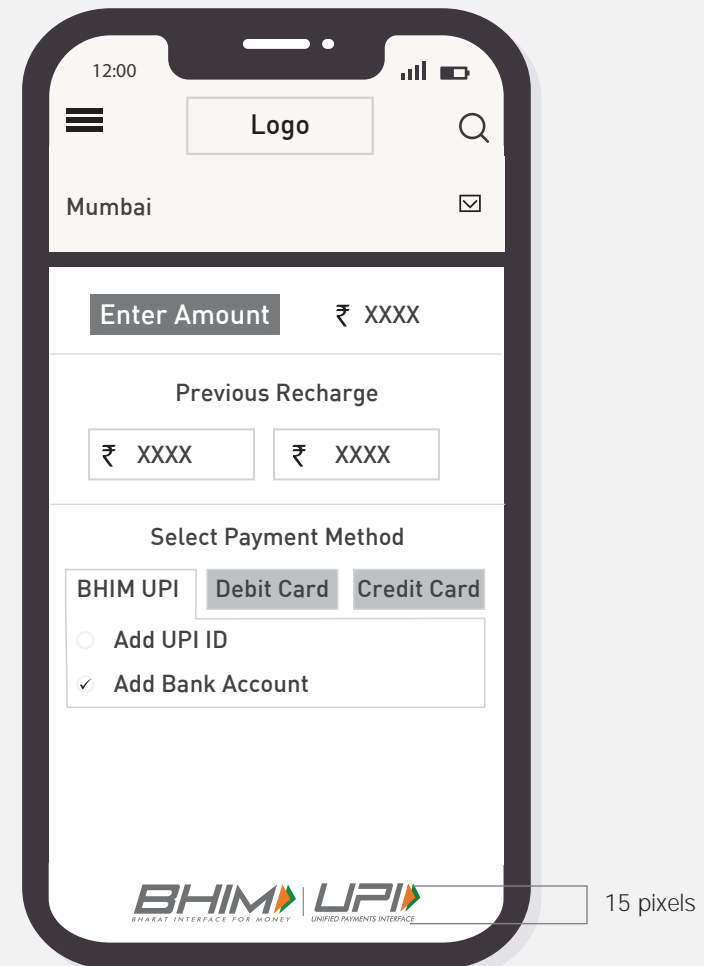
12:00

Logo

Mumbai

Enter Amount ₹ XXXX

Previous Recharge

₹ XXXX

₹ XXXX

Select Payment Method

BHIM UPI

Debit Card

Credit Card

Add UPI ID

Add Bank Account

BHIM
BHARAT INTERFACE FOR MONEY

UPI
UNIFIED PAYMENTS INTERFACE

15 pixels